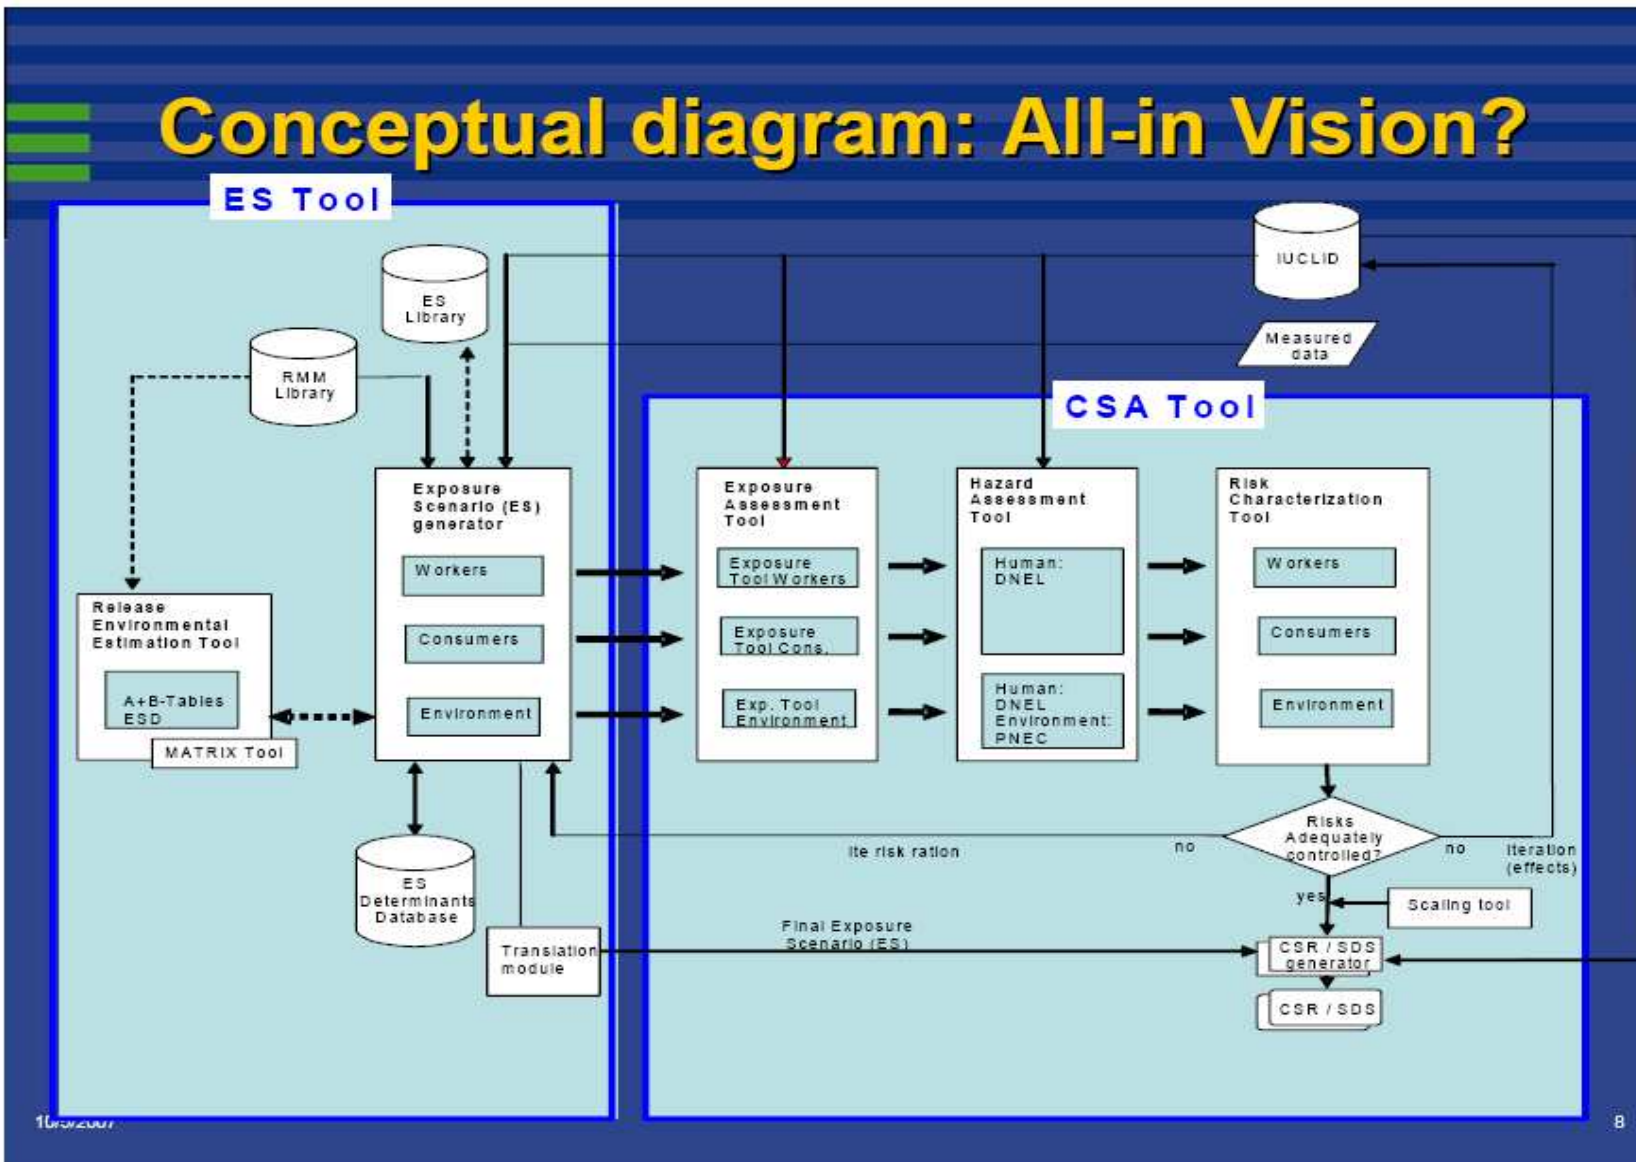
Conceptual diagram: All-in Vision?

ES Tool

ES Library

RMM Library

Release Environmental Estimation Tool

A+B-Tables ESD

MATRIX Tool

Exposure Scenario (ES) generator

Workers

Consumers

Environment

ES Determinants Database

Translation module

IUCLID

Measured data

CSA Tool

Exposure Assessment Tool

Exposure Tool Workers

Exposure Tool Cons.

Exp. Tool Environment

Hazard Assessment Tool

Human: DNEL

Human: DNEL Environment: PNEC

Risk Characterization Tool

Workers

Consumers

Environment

Risks Adequately controlled?

no

no

Ite risk ration

Iteration (effects)

yes

Scaling tool

Final Exposure Scenario (ES)

CSR / SDS generator

CSR / SDS

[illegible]

8